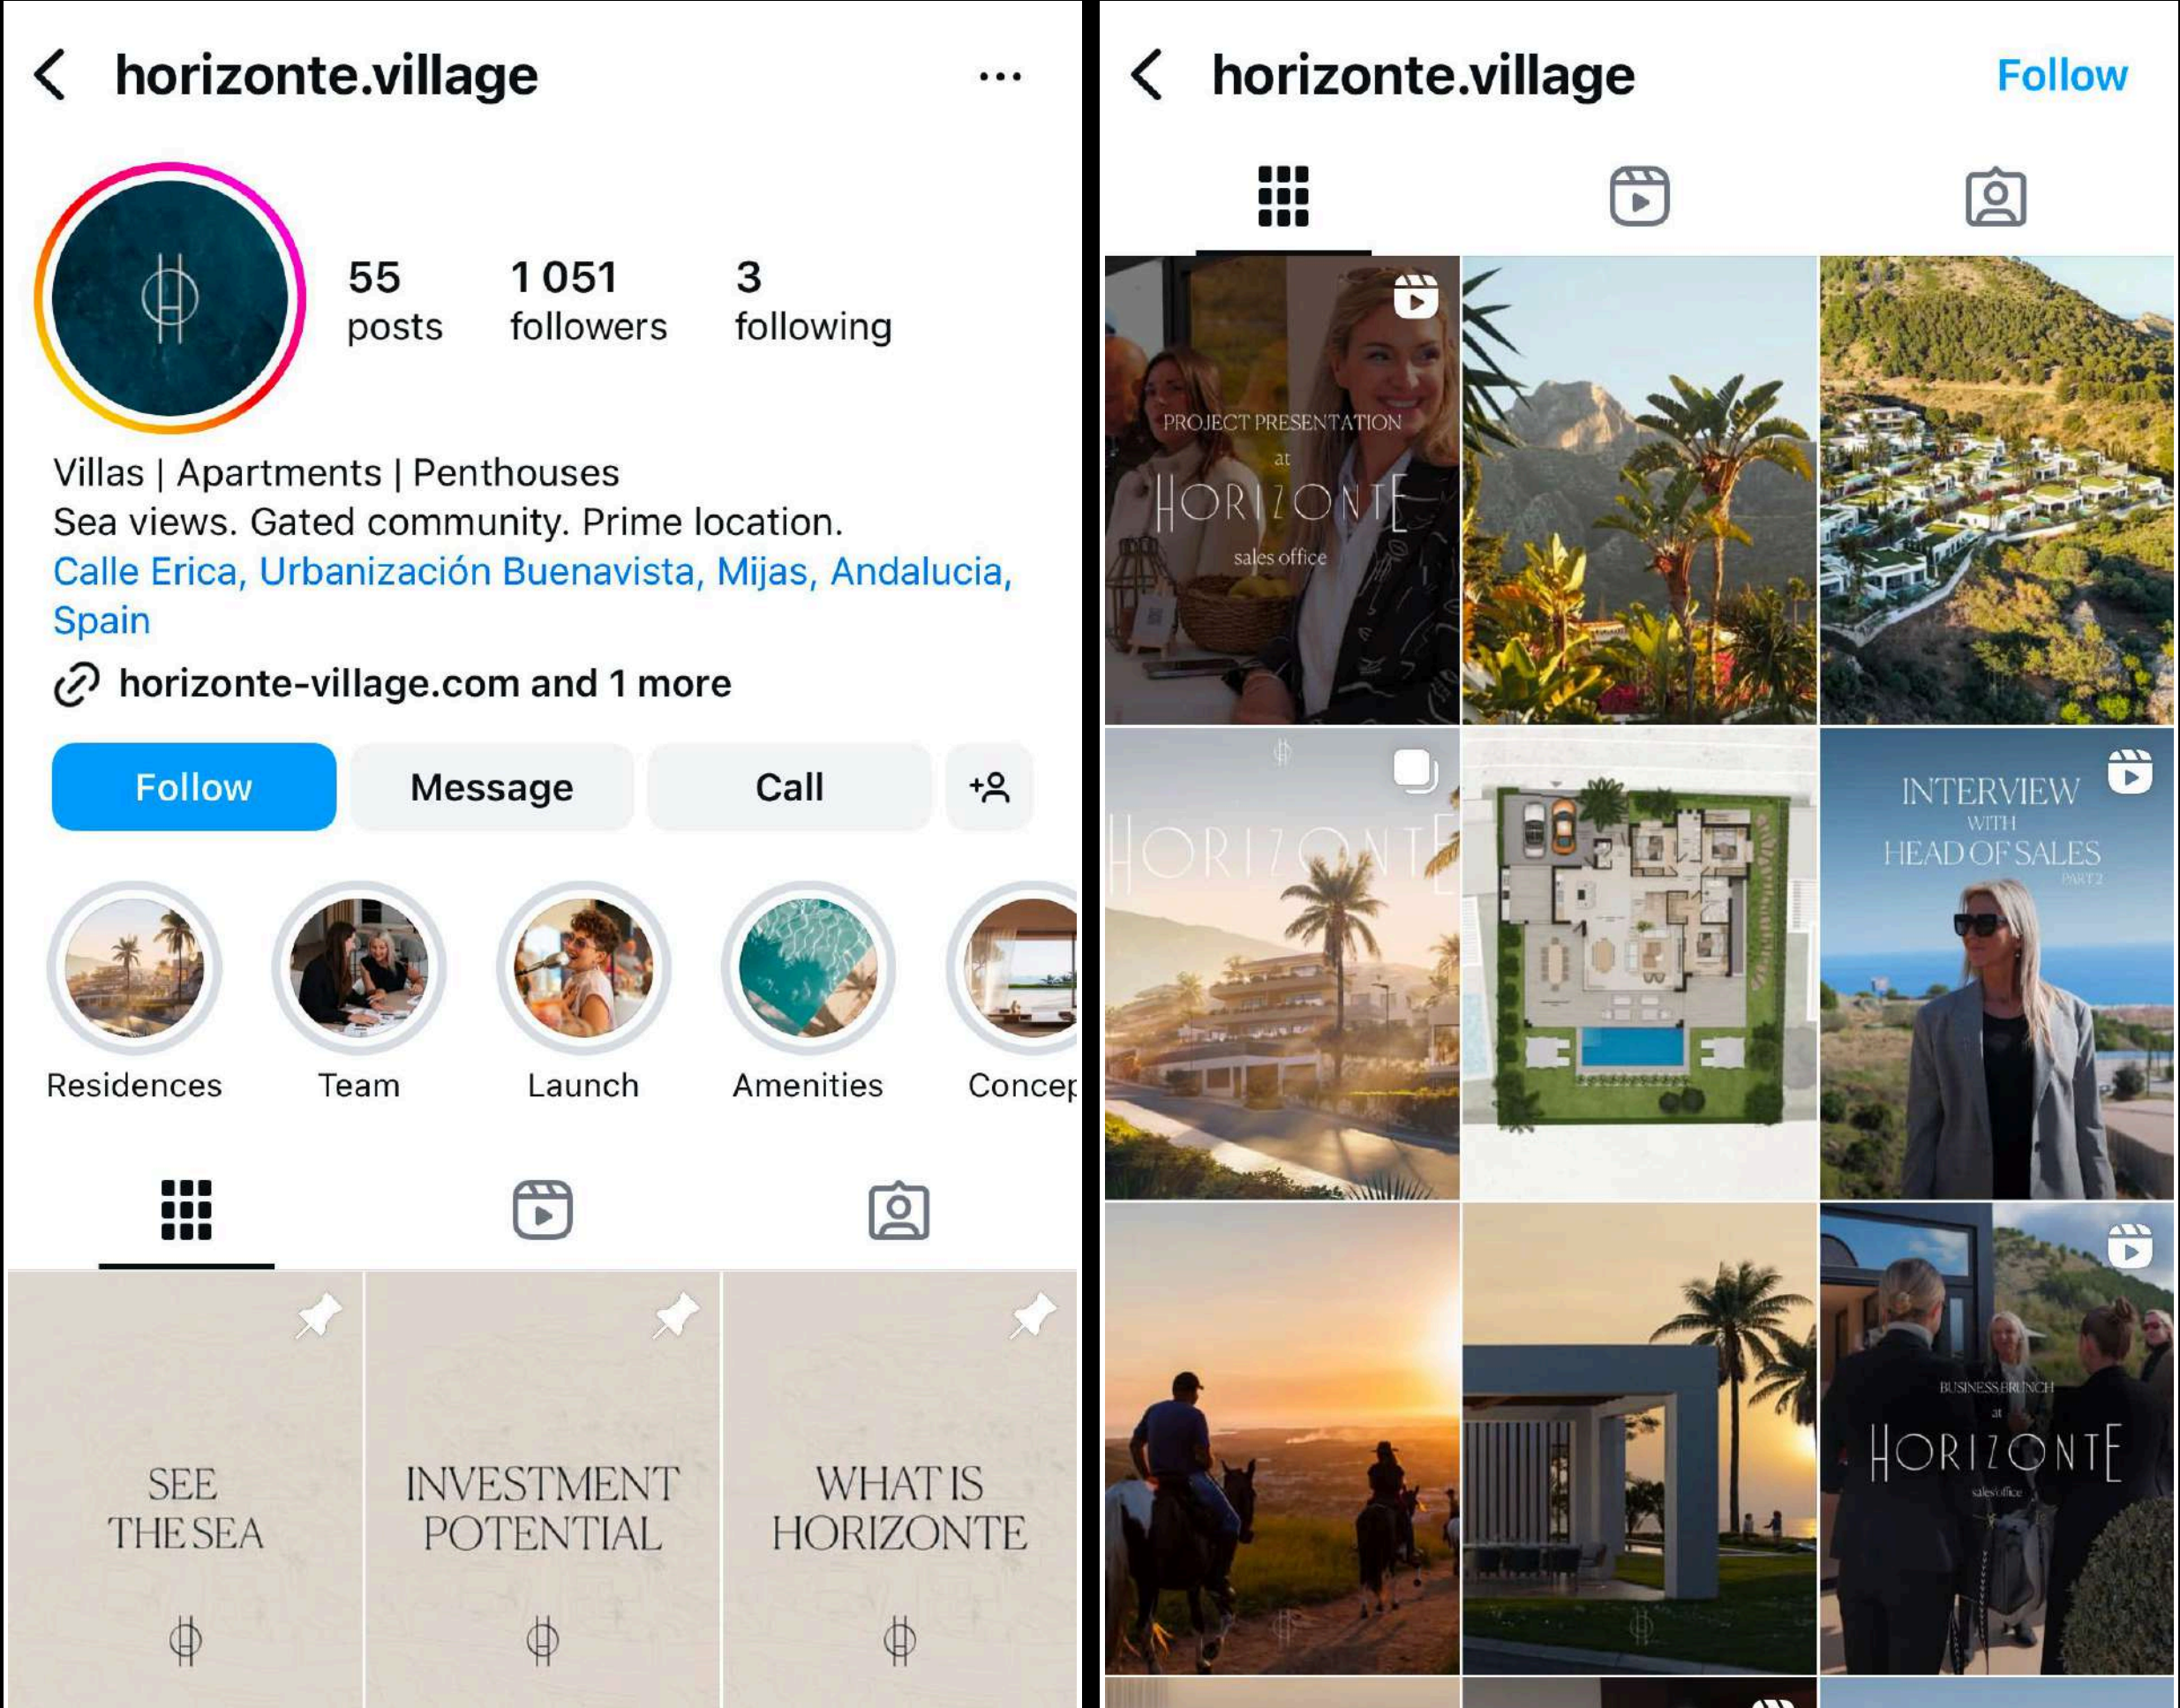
horizonte.village

55 posts
1 051 followers
3 following

Villas | Apartments | Penthouses
Sea views. Gated community. Prime location.
Calle Erica, Urbanización Buenavista, Mijas, Andalucia, Spain

horizonte-village.com and 1 more

Follow
Message
Call

Residences
Team
Launch
Amenities
Concep

SEE THE SEA

INVESTMENT POTENTIAL

WHAT IS HORIZONTE

horizonte.village
Follow

PROJECT PRESENTATION at HORIZONTE sales office

HORIZONTE

INTERVIEW WITH HEAD OF SALES PART 2

BUSINESS BRUNCH at HORIZONTE sales office